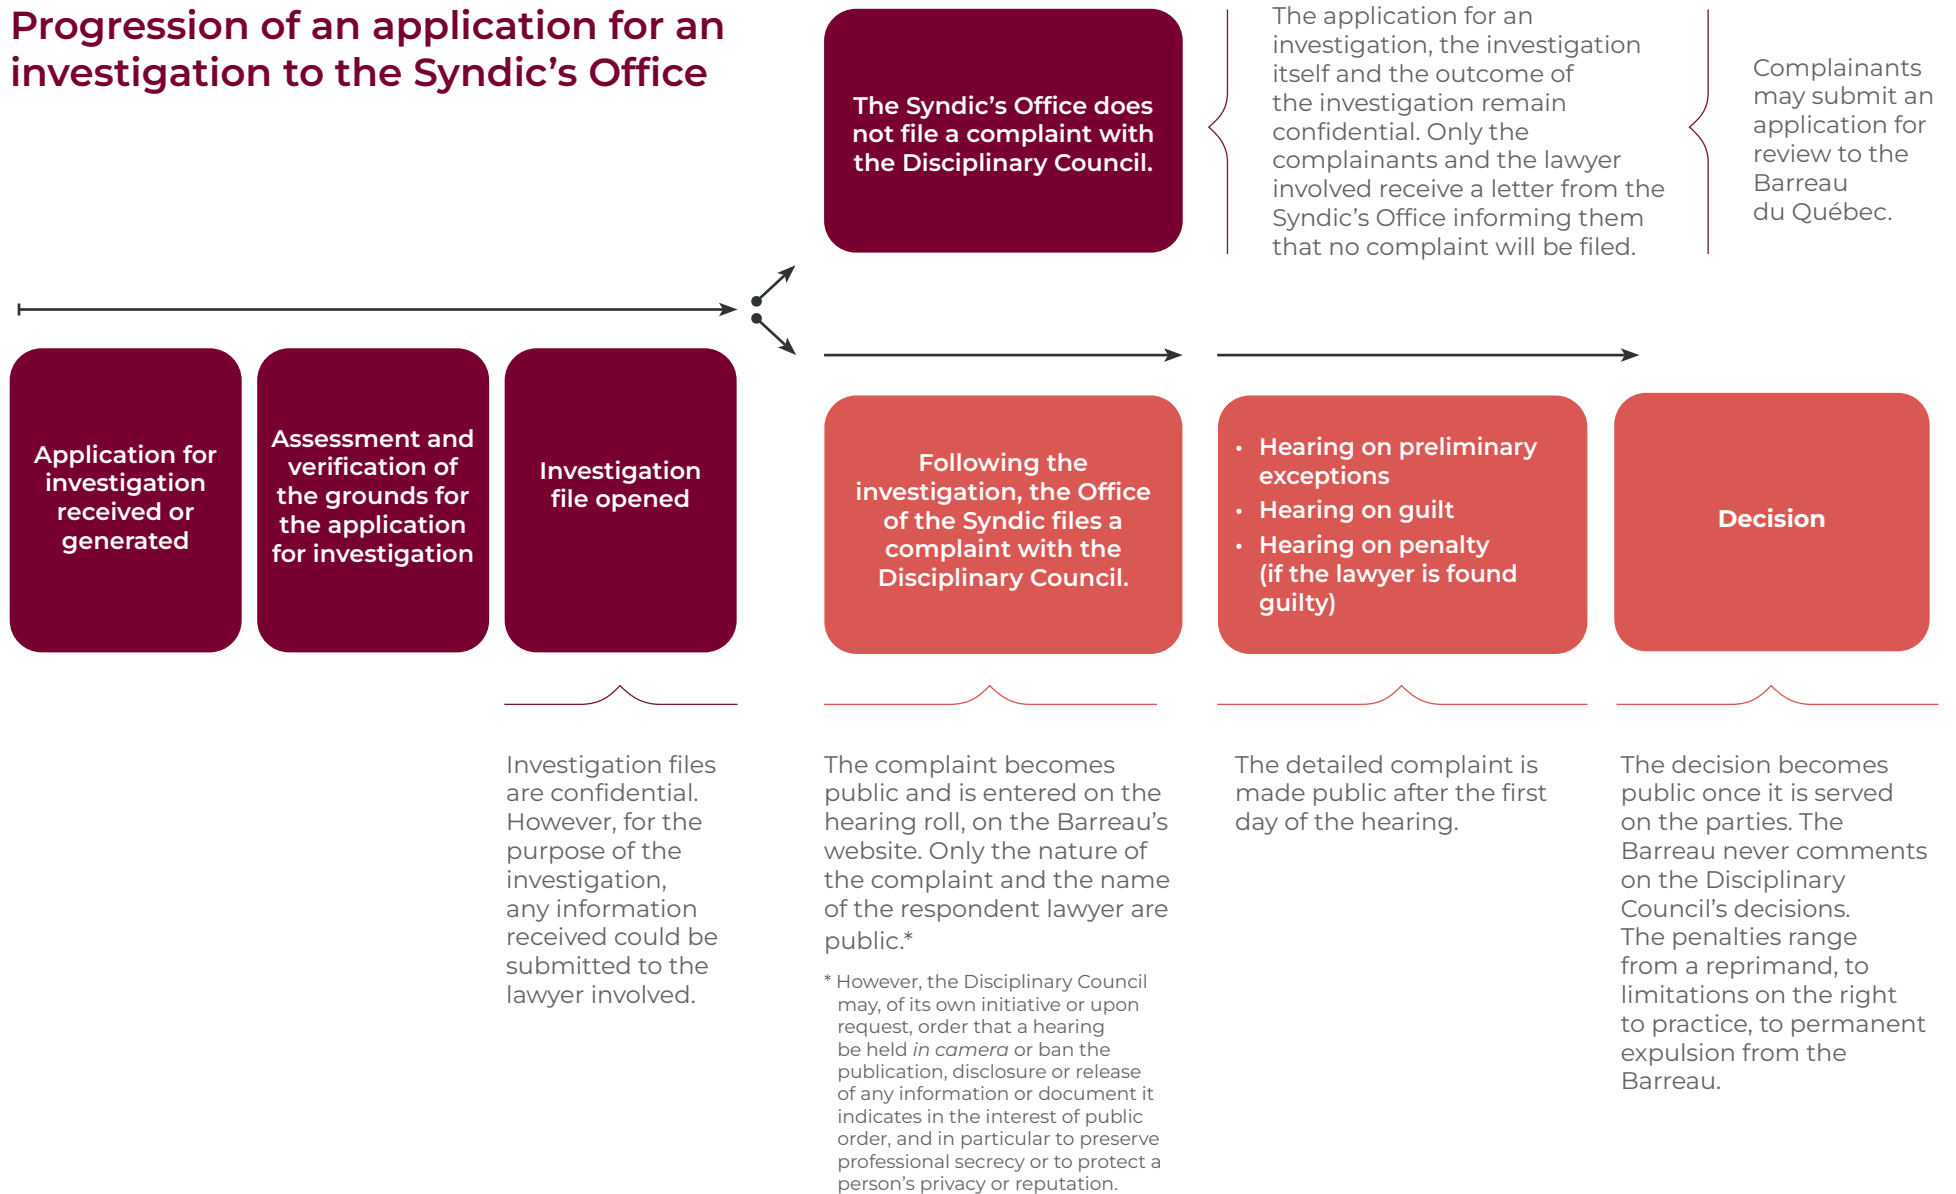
Progression of an application for an investigation to the Syndic's Office

The Syndic's Office does not file a complaint with the Disciplinary Council.

The application for an investigation, the investigation itself and the outcome of the investigation remain confidential. Only the complainants and the lawyer involved receive a letter from the Syndic's Office informing them that no complaint will be filed.

Complainants may submit an application for review to the Barreau du Québec.

Application for investigation received or generated

Assessment and verification of the grounds for the application for investigation

Investigation file opened

Following the investigation, the Office of the Syndic files a complaint with the Disciplinary Council.

• Hearing on preliminary exceptions
• Hearing on guilt
• Hearing on penalty (if the lawyer is found guilty)

Decision

Investigation files are confidential. However, for the purpose of the investigation, any information received could be submitted to the lawyer involved.

The complaint becomes public and is entered on the hearing roll, on the Barreau's website. Only the nature of the complaint and the name of the respondent lawyer are public.*

* However, the Disciplinary Council may, of its own initiative or upon request, order that a hearing be held *in camera* or ban the publication, disclosure or release of any information or document it indicates in the interest of public order, and in particular to preserve professional secrecy or to protect a person's privacy or reputation.

The detailed complaint is made public after the first day of the hearing.

The decision becomes public once it is served on the parties. The Barreau never comments on the Disciplinary Council's decisions. The penalties range from a reprimand, to limitations on the right to practice, to permanent expulsion from the Barreau.